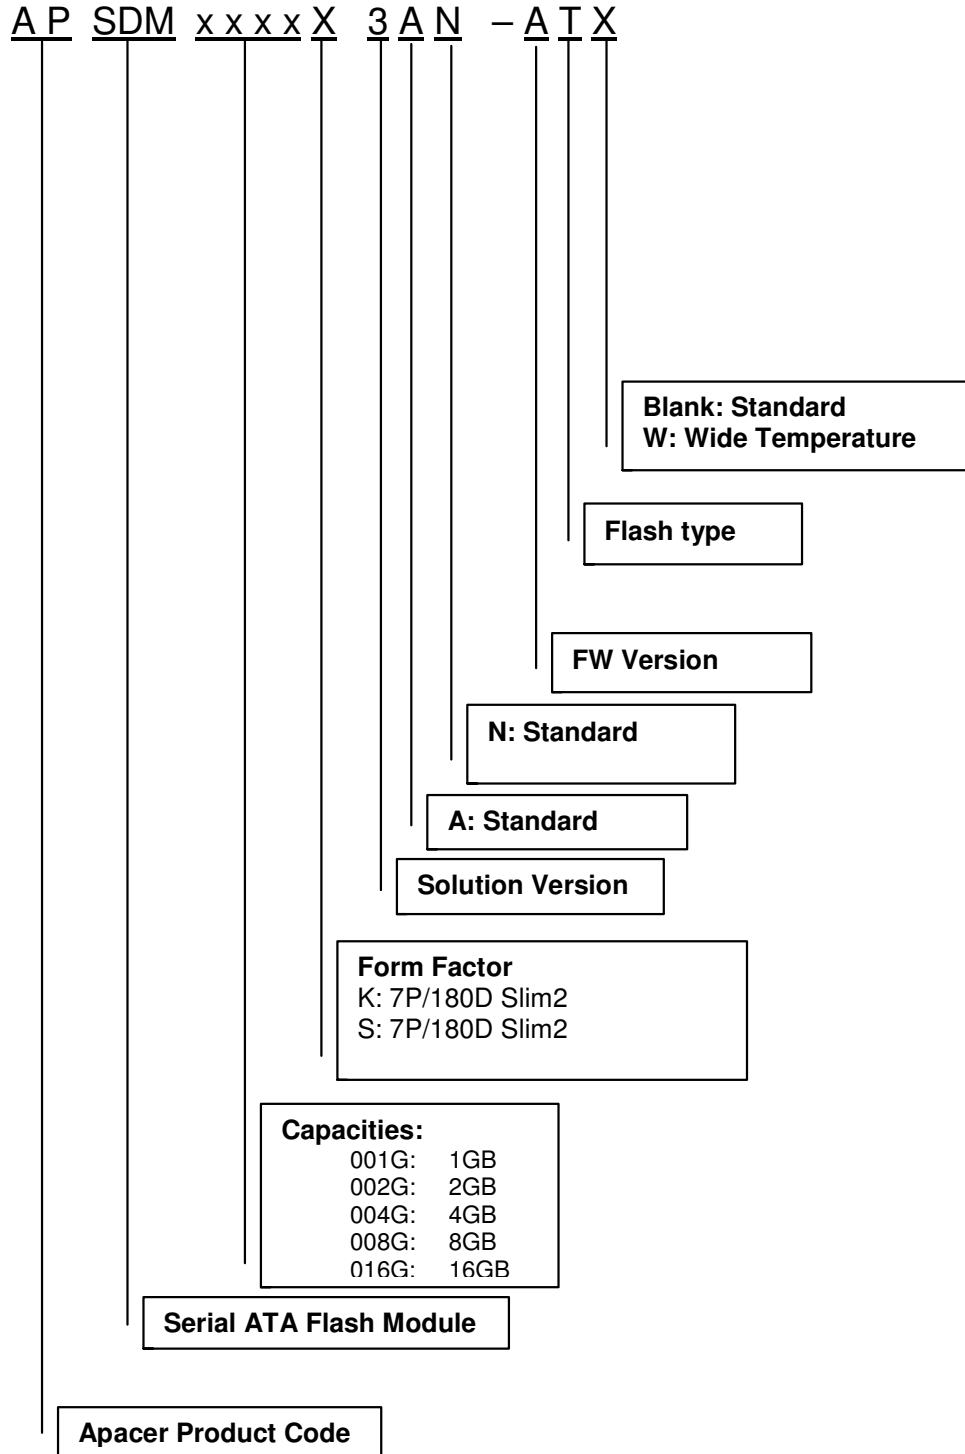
A P SDM x x x x X 3 A N – A T X

Blank: Standard
W: Wide Temperature

Flash type

FW Version

N: Standard

A: Standard

Solution Version

Form Factor
K: 7P/180D Slim2
S: 7P/180D Slim2

Capacities:
001G: 1GB
002G: 2GB
004G: 4GB
008G: 8GB
016G: 16GB

Serial ATA Flash Module

Apacer Product Code